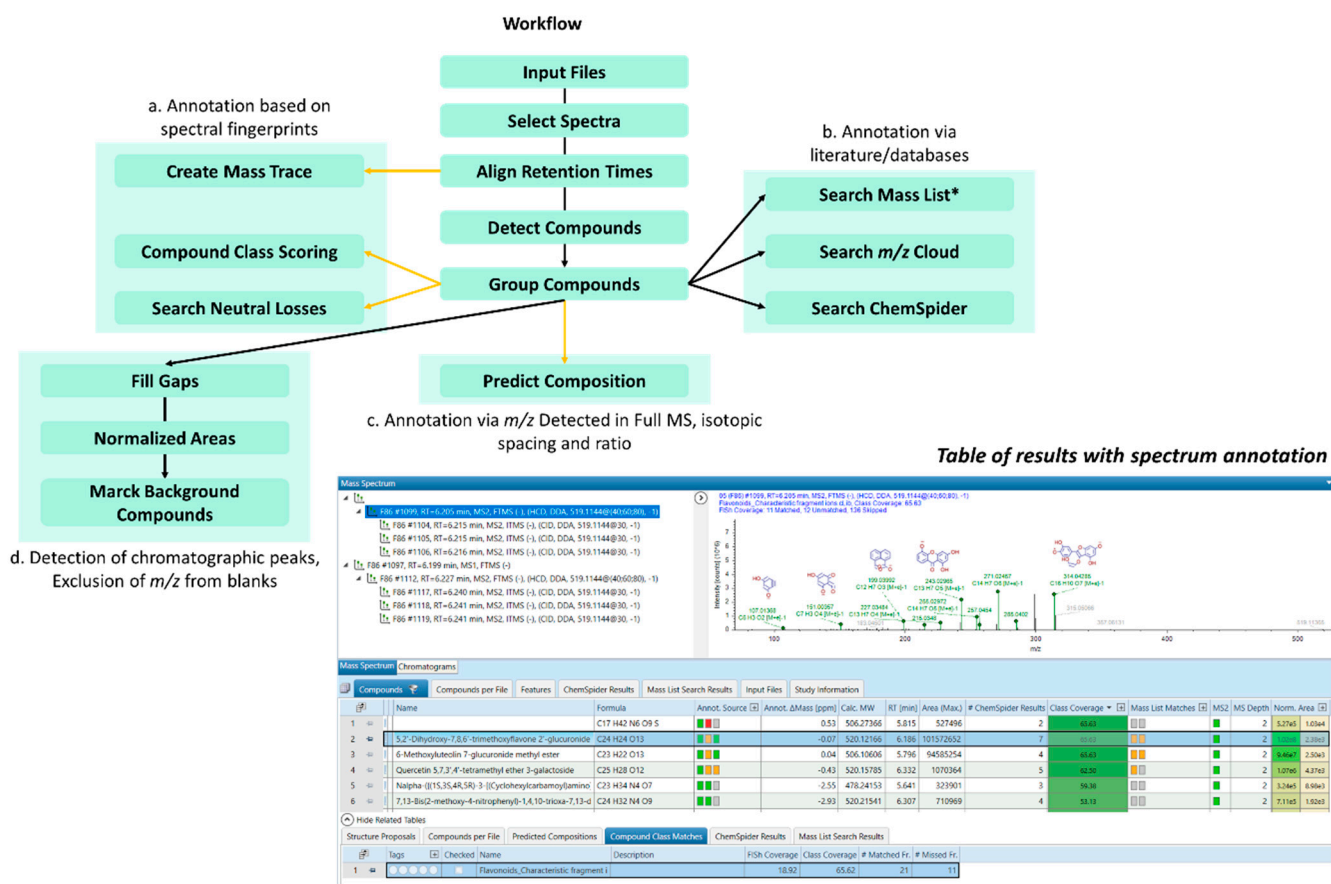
Workflow

Input Files

Select Spectra

Align Retention Times

Detect Compounds

Group Compounds

Predict Composition

a. Annotation based on spectral fingerprints

Create Mass Trace

Compound Class Scoring

Search Neutral Losses

b. Annotation via literature/databases

Search Mass List*

Search $m/z$ Cloud

Search ChemSpider

Fill Gaps

Normalized Areas

Marck Background Compounds

c. Annotation via $m/z$ Detected in Full MS, isotopic spacing and ratio

d. Detection of chromatographic peaks, Exclusion of $m/z$ from blanks

Table of results with spectrum annotation

Mass Spectrum

F86 #1099, RT=6.205 min, MS2, FTMS (-), (HCD, DDA, 519.1144@(40;60;80), -1)
F86 #1104, RT=6.215 min, MS2, ITMS (-), (CID, DDA, 519.1144@30, -1)
F86 #1105, RT=6.215 min, MS2, ITMS (-), (CID, DDA, 519.1144@30, -1)
F86 #1106, RT=6.216 min, MS2, ITMS (-), (CID, DDA, 519.1144@30, -1)
F86 #1097, RT=6.199 min, MS1, FTMS (-)
F86 #1112, RT=6.227 min, MS2, FTMS (-), (HCD, DDA, 519.1144@(40;60;80), -1)
F86 #1117, RT=6.240 min, MS2, ITMS (-), (CID, DDA, 519.1144@30, -1)
F86 #1118, RT=6.241 min, MS2, ITMS (-), (CID, DDA, 519.1144@30, -1)
F86 #1119, RT=6.241 min, MS2, ITMS (-), (CID, DDA, 519.1144@30, -1)

95 (F86) #1099, RT=6.205 min, MS2, FTMS (-), (HCD, DDA, 519.1144@(40;60;80), -1)
Flavonoids_Characteristic fragment ions.cl.db; Class Coverage: 65.63
FISh Coverage: 11 Matched, 12 Unmatched, 136 Skipped

107.01368 C6 H3 O2 [M+e]-1
151.00367 C7 H3 O4 [M+e]-1
199.03952 C12 H7 O3 [M+e]-1
227.03484 C13 H7 O4 [M+e]-1
243.02965 C13 H7 O5 [M+e]-1
258.02972 C14 H7 O5 [M+e]-1
271.02467 C14 H7 O6 [M+e]-1
314.04285 C16 H10 O7 [M+e]-1
183.04601
215.0348
257.0494
285.0400
315.05086
357.06131
519.11365

Intensity [counts] (10^6)
7 6 5 4 3 2 1 0
100 200 300 400 500
m/z

Mass Spectrum | Chromatograms

Compounds | Compounds per File | Features | ChemSpider Results | Mass List Search Results | Input Files | Study Information

| | Name | Formula | Annot. Source | Annot. ΔMass [ppm] | Calc. MW | RT [min] | Area (Max.) | # ChemSpider Results | Class Coverage | Mass List Matches | MS2 | MS Depth | Norm. Area |
|---|---|---|---|---|---|---|---|---|---|---|---|---|---|
| 1 | | C17 H42 N6 O9 S | | 0.53 | 506.27366 | 5.815 | 527496 | 2 | 65.63 | | | 2 | 5.27e5 1.03e4 |
| 2 | 5,2'-Dihydroxy-7,8,6'-trimethoxyflavone 2'-glucuronide | C24 H24 O13 | | -0.07 | 520.12166 | 6.186 | 101572652 | 7 | 65.63 | | | 2 | 1.02e8 2.38e3 |
| 3 | 6-Methoxyluteolin 7-glucuronide methyl ester | C23 H22 O13 | | 0.04 | 506.10606 | 5.796 | 94585254 | 4 | 65.63 | | | 2 | 9.46e7 2.50e3 |
| 4 | Quercetin 5,7,3',4'-tetramethyl ether 3-galactoside | C25 H28 O12 | | -0.43 | 520.15785 | 6.332 | 1070364 | 5 | 62.50 | | | 2 | 1.07e6 4.37e3 |
| 5 | Nalpha-{[(1S,3S,4R,5R)-3-[(Cyclohexylcarbamoyl)amino | C23 H34 N4 O7 | | -2.55 | 478.24153 | 5.641 | 323901 | 3 | 59.38 | | | 2 | 3.24e5 8.98e3 |
| 6 | 7,13-Bis(2-methoxy-4-nitrophenyl)-1,4,10-trioxa-7,13-d | C24 H32 N4 O9 | | -2.93 | 520.21541 | 6.307 | 710969 | 4 | 53.13 | | | 2 | 7.11e5 1.92e3 |

Hide Related Tables

Structure Proposals | Compounds per File | Predicted Compositions | Compound Class Matches | ChemSpider Results | Mass List Search Results

| | Tags | Checked | Name | Description | FISh Coverage | Class Coverage | # Matched Fr. | # Missed Fr. |
|---|---|---|---|---|---|---|---|---|
| 1 | | | Flavonoids_Characteristic fragment i | | 18.92 | 65.62 | 21 | 11 |